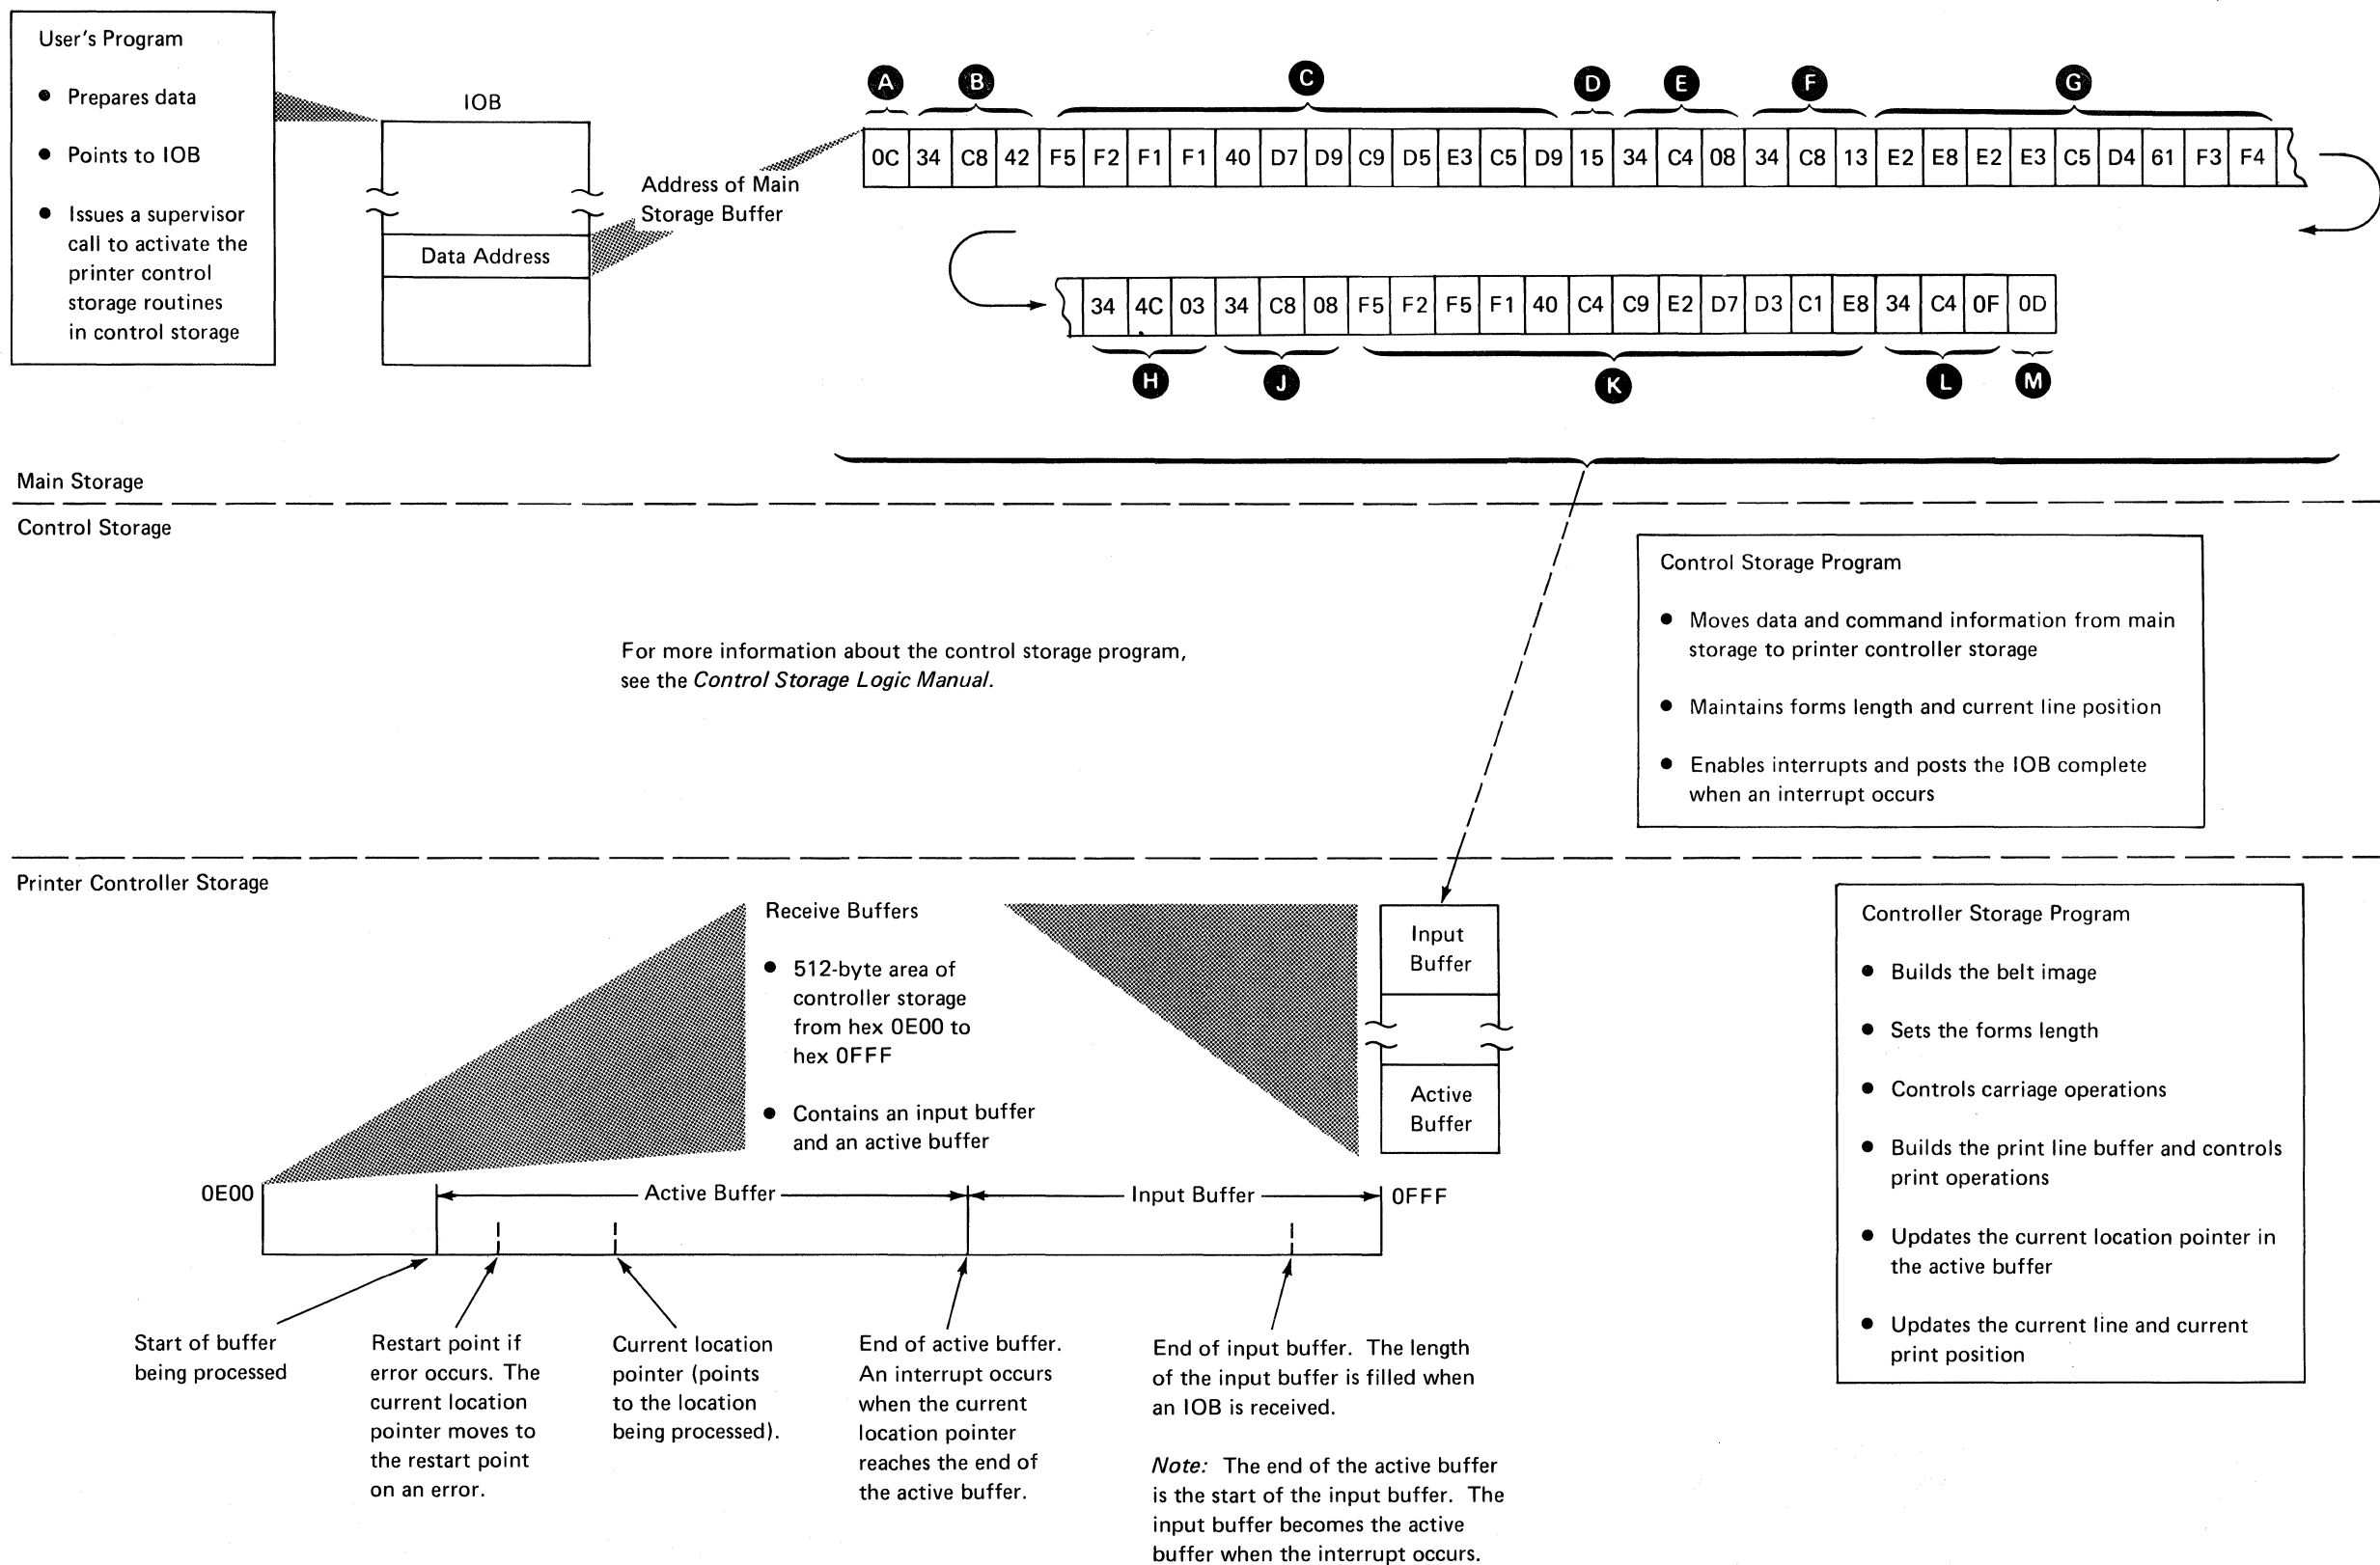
User's Program

- Prepares data
- Points to IOB
- Issues a supervisor call to activate the printer control storage routines in control storage

IOB

Data Address

Address of Main Storage Buffer

A B C D E F G

| 0C | 34 | C8 | 42 | F5 | F2 | F1 | F1 | 40 | D7 | D9 | C9 | D5 | E3 | C5 | D9 | 15 | 34 | C4 | 08 | 34 | C8 | 13 | E2 | E8 | E2 | E3 | C5 | D4 | 61 | F3 | F4 |
|---|---|---|---|---|---|---|---|---|---|---|---|---|---|---|---|---|---|---|---|---|---|---|---|---|---|---|---|---|---|---|---|

| 34 | 4C | 03 | 34 | C8 | 08 | F5 | F2 | F5 | F1 | 40 | C4 | C9 | E2 | D7 | D3 | C1 | E8 | 34 | C4 | 0F | 0D |
|---|---|---|---|---|---|---|---|---|---|---|---|---|---|---|---|---|---|---|---|---|---|

H J K L M

Main Storage

Control Storage

For more information about the control storage program, see the *Control Storage Logic Manual*.

Control Storage Program

- Moves data and command information from main storage to printer controller storage
- Maintains forms length and current line position
- Enables interrupts and posts the IOB complete when an interrupt occurs

Printer Controller Storage

Receive Buffers

- 512-byte area of controller storage from hex 0E00 to hex 0FFF
- Contains an input buffer and an active buffer

Input Buffer

Active Buffer

Controller Storage Program

- Builds the belt image
- Sets the forms length
- Controls carriage operations
- Builds the print line buffer and controls print operations
- Updates the current location pointer in the active buffer
- Updates the current line and current print position

0E00 Active Buffer Input Buffer 0FFF

Start of buffer being processed

Restart point if error occurs. The current location pointer moves to the restart point on an error.

Current location pointer (points to the location being processed).

End of active buffer. An interrupt occurs when the current location pointer reaches the end of the active buffer.

End of input buffer. The length of the input buffer is filled when an IOB is received.

*Note:* The end of the active buffer is the start of the input buffer. The input buffer becomes the active buffer when the interrupt occurs.